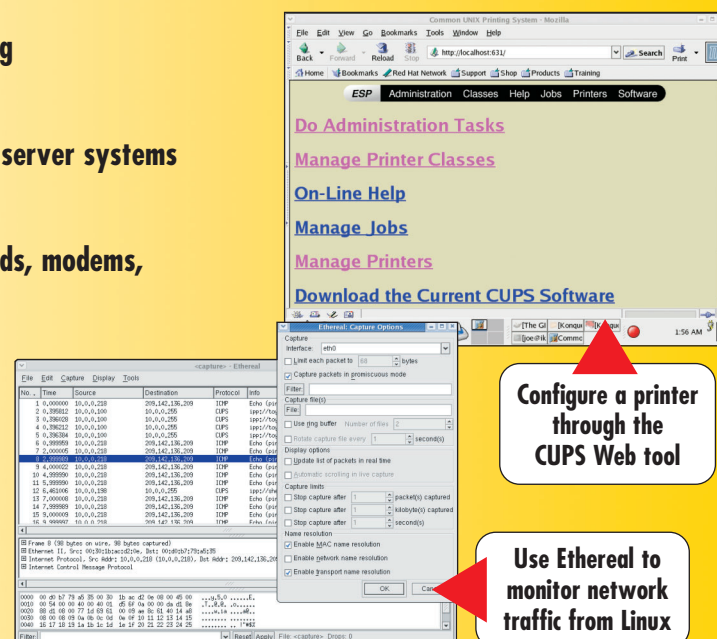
g

server systems

ds, modems,

Common UNIX Printing System - Mozilla

File Edit View Go Bookmarks Tools Window Help

Back Forward Reload Stop http://localhost:631/ Search Print

Home Bookmarks Red Hat Network Support Shop Products Training

ESP Administration Classes Help Jobs Printers Software

Do Administration Tasks

Manage Printer Classes

On-Line Help

Manage Jobs

Manage Printers

Download the Current CUPS Software

[The Gl [Konqu [Konqu [joe@lc Commc 1:56 AM

Configure a printer through the CUPS Web tool

<capture> - Ethereal

File Edit Capture Display Tools

| No. | Time | Source | Destination | Protocol | Info |
|---|---|---|---|---|---|
| 1 | 0.000000 | 10.0.0.218 | 209.142.136.209 | ICMP | Echo (pin |
| 2 | 0.395812 | 10.0.0.100 | 10.0.0.255 | CUPS | ipp://lo |
| 3 | 0.396028 | 10.0.0.100 | 10.0.0.255 | CUPS | ipp://lo |
| 4 | 0.396212 | 10.0.0.100 | 10.0.0.255 | CUPS | ipp://lo |
| 5 | 0.396384 | 10.0.0.100 | 10.0.0.255 | CUPS | ipp://lo |
| 6 | 0.999959 | 10.0.0.218 | 209.142.136.209 | ICMP | Echo (pin |
| 7 | 2.000005 | 10.0.0.218 | 209.142.136.209 | ICMP | Echo (pin |
| 8 | 2.999989 | 10.0.0.218 | 209.142.136.209 | ICMP | Echo (pin |
| 9 | 4.000022 | 10.0.0.218 | 209.142.136.209 | ICMP | Echo (pin |
| 10 | 4.999990 | 10.0.0.218 | 209.142.136.209 | ICMP | Echo (pin |
| 11 | 5.999990 | 10.0.0.218 | 209.142.136.209 | ICMP | Echo (pin |
| 12 | 6.461006 | 10.0.0.198 | 10.0.0.255 | CUPS | ipp://she |
| 13 | 7.000008 | 10.0.0.218 | 209.142.136.209 | ICMP | Echo (pin |
| 14 | 7.999989 | 10.0.0.218 | 209.142.136.209 | ICMP | Echo (pin |
| 15 | 9.000009 | 10.0.0.218 | 209.142.136.209 | ICMP | Echo (pin |
| 16 | 9.999997 | 10.0.0.218 | 209.142.136.209 | ICMP | Echo (pin |

Frame 8 (98 bytes on wire, 98 bytes captured)
Ethernet II, Src: 00:02:1b:ac:d2:0e, Dst: 00:d0:cb:77:a5:35
Internet Protocol, Src Addr: 10.0.0.218 (10.0.0.218), Dst Addr: 209.142.136.20
Internet Control Message Protocol

0000 00 d0 b7 77 a5 35 00 30 1b ac d2 0e 08 00 45 00
0010 00 54 00 00 40 00 40 01 d5 6f 0a 00 00 da d1 8e
0020 88 d1 08 00 77 1d 63 61 00 09 ae 8c 61 40 14 a8
0030 08 00 08 09 0a 0b 0c 0d 0e 0f 10 11 12 13 14 15
0040 16 17 18 19 1a 1b 1c 1d 1e 1f 20 21 22 23 24 25

Filter: Reset Apply File: <capture> Drops: 0

Ethereal: Capture Options

Capture
Interface: eth0
Limit each packet to 68 bytes
Capture packets in promiscuous mode
Filter:
Capture file(s)
File:
Use ring buffer Number of files 2
Rotate capture file every 1 second(s)
Display options
Update list of packets in real time
Automatic scrolling in live capture
Capture limits
Stop capture after 1 packet(s) captured
Stop capture after 1 kilobyte(s) captured
Stop capture after 1 second(s)
Name resolution
Enable MAC name resolution
Enable network name resolution
Enable transport name resolution
OK Can

Use Ethereal to monitor network traffic from Linux